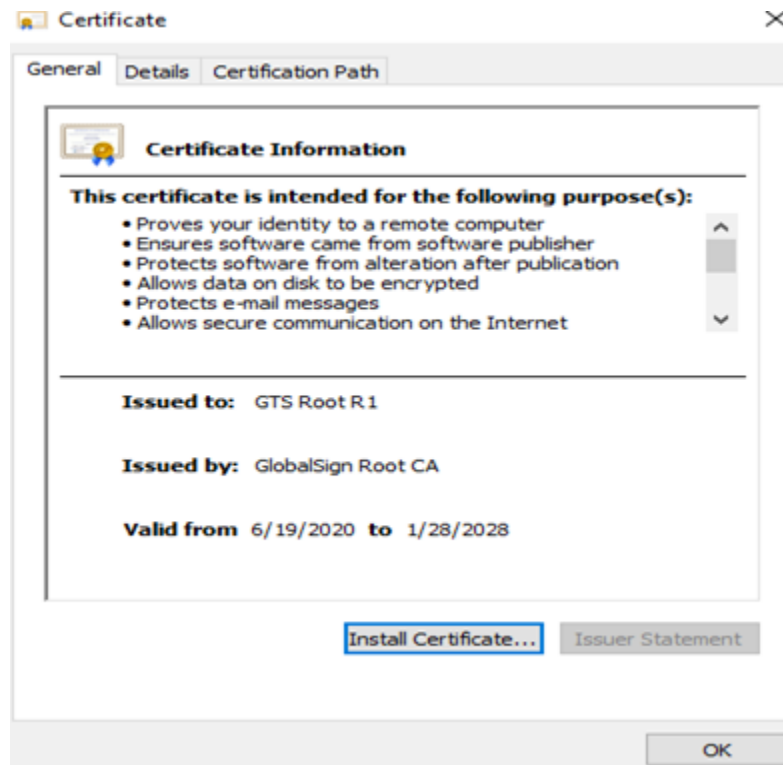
Certificate

General Details Certification Path

Certificate Information

This certificate is intended for the following purpose(s):

• Proves your identity to a remote computer
• Ensures software came from software publisher
• Protects software from alteration after publication
• Allows data on disk to be encrypted
• Protects e-mail messages
• Allows secure communication on the Internet

Issued to: GTS Root R1

Issued by: GlobalSign Root CA

Valid from 6/19/2020 to 1/28/2028

Install Certificate... Issuer Statement

OK